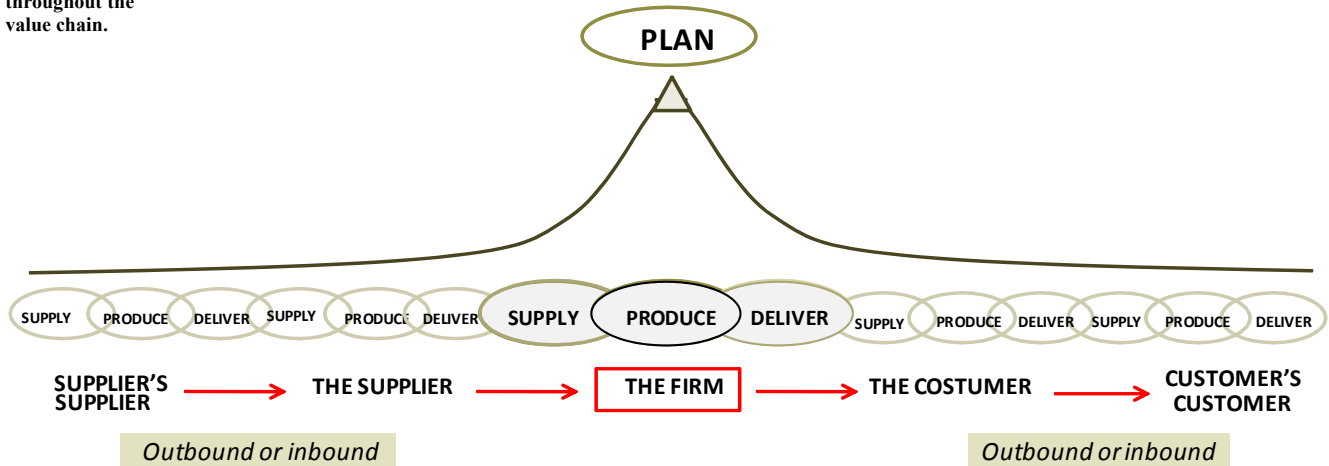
throughout the value chain.

PLAN

SUPPLY PRODUCE DELIVER SUPPLY PRODUCE DELIVER SUPPLY PRODUCE DELIVER SUPPLY PRODUCE DELIVER SUPPLY PRODUCE DELIVER

SUPPLIER'S SUPPLIER → THE SUPPLIER → THE FIRM → THE COSTUMER → CUSTOMER'S CUSTOMER

Outbound or inbound

Outbound or inbound